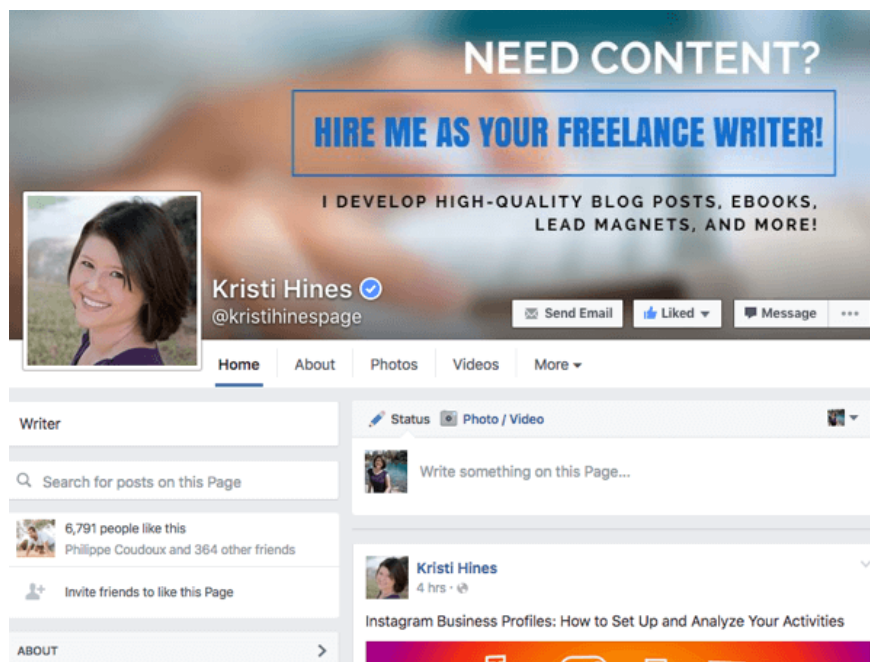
NEED CONTENT?

HIRE ME AS YOUR FREELANCE WRITER!

I DEVELOP HIGH-QUALITY BLOG POSTS, EBOOKS, LEAD MAGNETS, AND MORE!

Kristi Hines
@kristihinespage

Send Email
Liked
Message
...

Home
About
Photos
Videos
More

Writer

Search for posts on this Page

6,791 people like this
Philippe Coudoux and 364 other friends

Invite friends to like this Page

ABOUT

Status
Photo / Video

Write something on this Page...

Kristi Hines
4 hrs ·

Instagram Business Profiles: How to Set Up and Analyze Your Activities